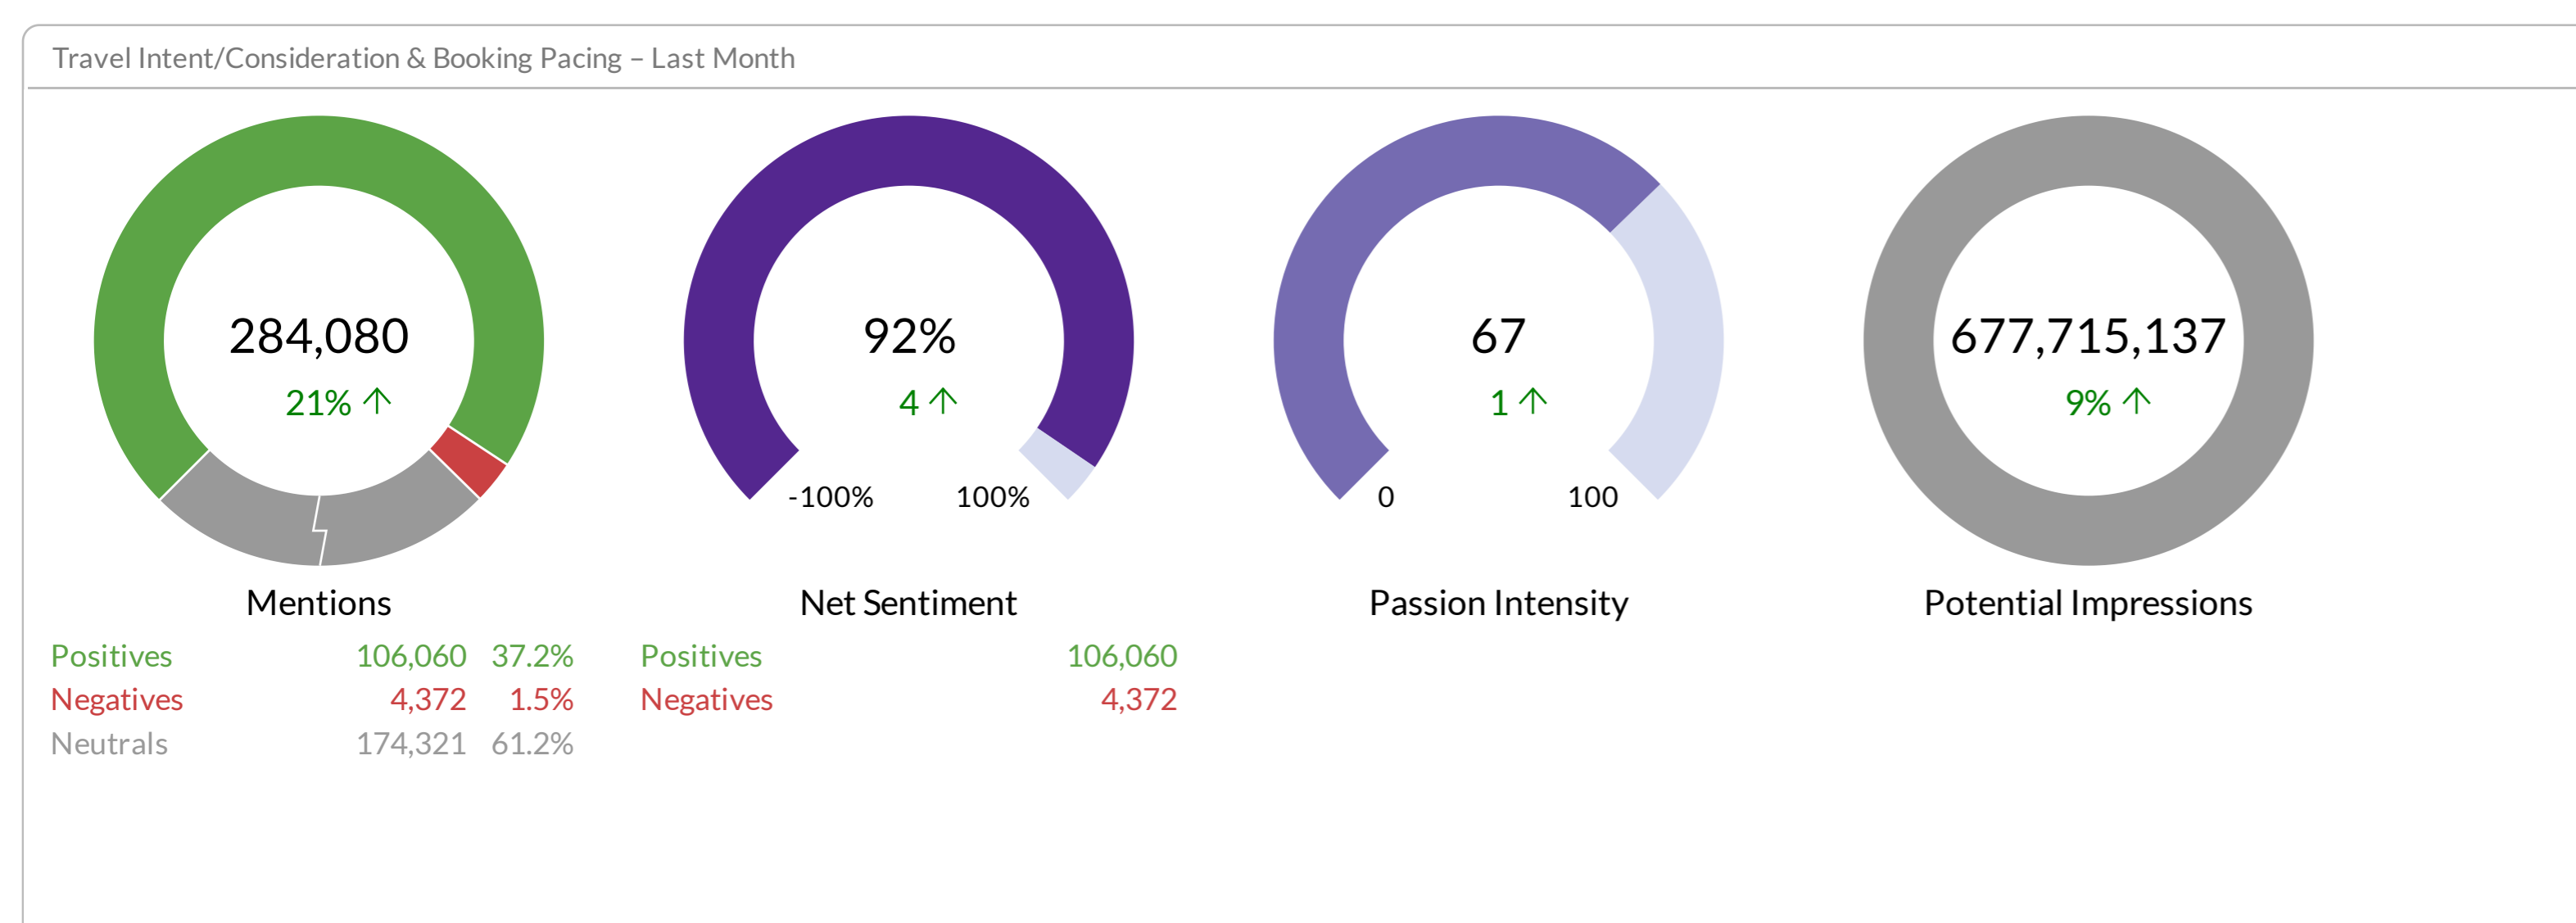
Travel Intent/Consideration & Booking Pacing – Last Month

284,080
21% ↑
Mentions

| Positives | 106,060 | 37.2% |
|---|---|---|
| Negatives | 4,372 | 1.5% |
| Neutrals | 174,321 | 61.2% |

92%
4 ↑
-100% 100%
Net Sentiment

| Positives | 106,060 |
|---|---|
| Negatives | 4,372 |

67
1 ↑
0 100
Passion Intensity

677,715,137
9% ↑
Potential Impressions